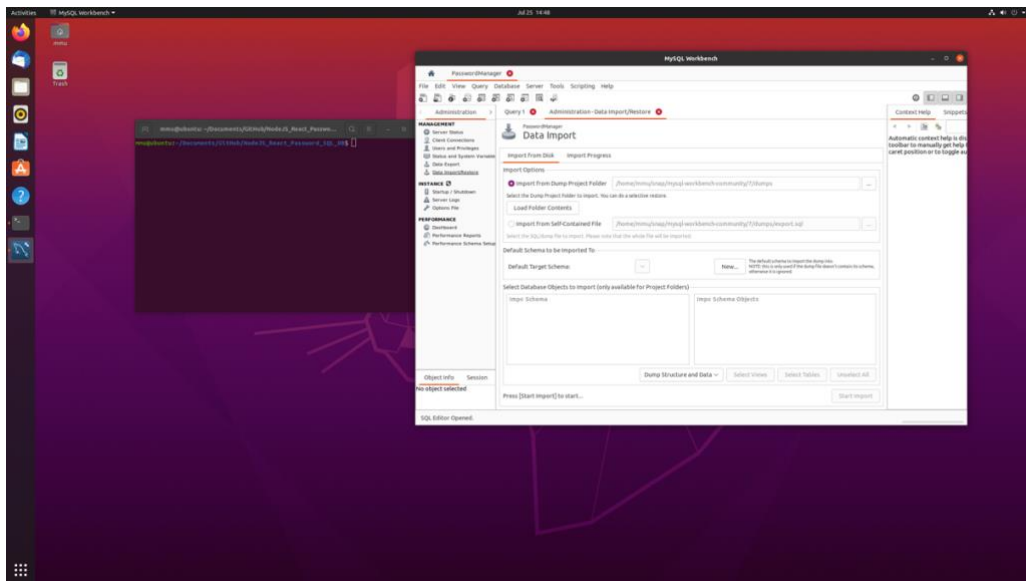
Activities MySQL Workbench ▾ Jul 25 14:48

mmu

Trash

mmu@ubuntu: ~/Documents/GitHub/NodeJS_React_Passw...

mmu@ubuntu:~/Documents/GitHub/NodeJS_React_Password_SQL_DB$

MySQL Workbench

PasswordManager

File Edit View Query Database Server Tools Scripting Help

Administration Query 1 Administration - Data Import/Restore

MANAGEMENT
Server Status
Client Connections
Users and Privileges
Status and System Variables
Data Export
Data Import/Restore

INSTANCE
Startup / Shutdown
Server Logs
Options File

PERFORMANCE
Dashboard
Performance Reports
Performance Schema Setup

PasswordManager
Data Import

Import from Disk Import Progress

Import Options

Import from Dump Project Folder /home/mmu/snap/mysql-workbench-community/7/dumps ...

Select the Dump Project Folder to import. You can do a selective restore.

Load Folder Contents

Import from Self-Contained File /home/mmu/snap/mysql-workbench-community/7/dumps/export.sql ...

Select the SQL/dump file to import. Please note that the whole file will be imported.

Default Schema to be Imported To

Default Target Schema: New...

The default schema to import the dump into.
NOTE: this is only used if the dump file doesn't contain its schema, otherwise it is ignored

Select Database Objects to Import (only available for Project Folders)

Impo Schema Impo Schema Objects

Dump Structure and Data Select Views Select Tables Unselect All

Press [Start Import] to start... Start Import

Object Info Session
No object selected

SQL Editor Opened.

Context Help Snippets

Automatic context help is dis toolbar to manually get help caret position or to toggle au